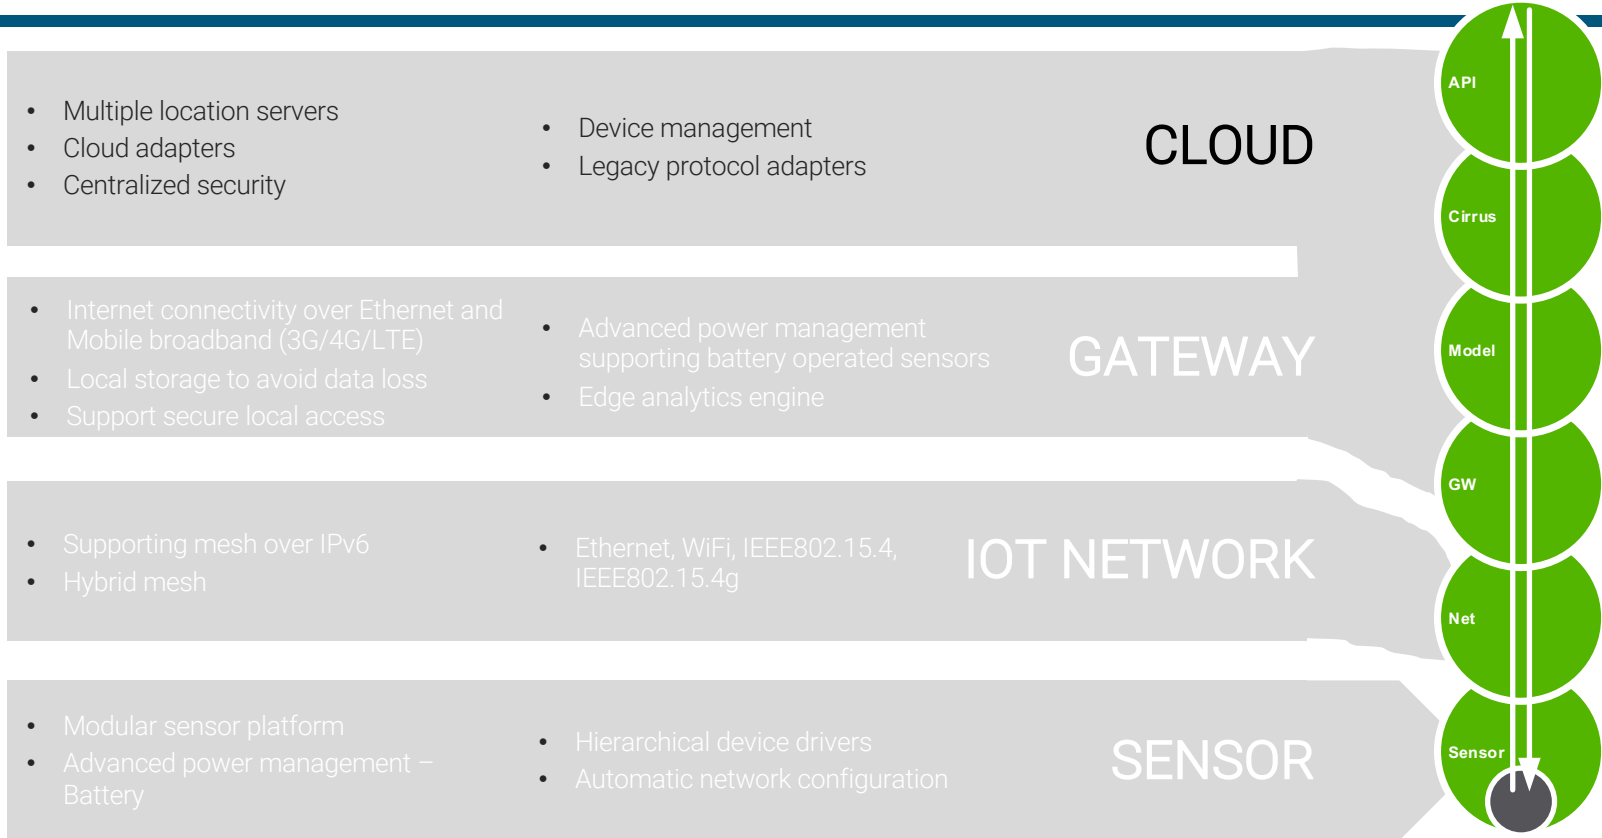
- Multiple location servers
- Cloud adapters
- Centralized security

- Device management
- Legacy protocol adapters

CLOUD

- Internet connectivity over Ethernet and Mobile broadband (3G/4G/LTE)
- Local storage to avoid data loss
- Support secure local access

- Advanced power management supporting battery operated sensors
- Edge analytics engine

GATEWAY

- Supporting mesh over IPv6
- Hybrid mesh

- Ethernet, WiFi, IEEE802.15.4, IEEE802.15.4g

IOT NETWORK

- Modular sensor platform
- Advanced power management – Battery

- Hierarchical device drivers
- Automatic network configuration

SENSOR

API
Cirrus
Model
GW
Net
Sensor